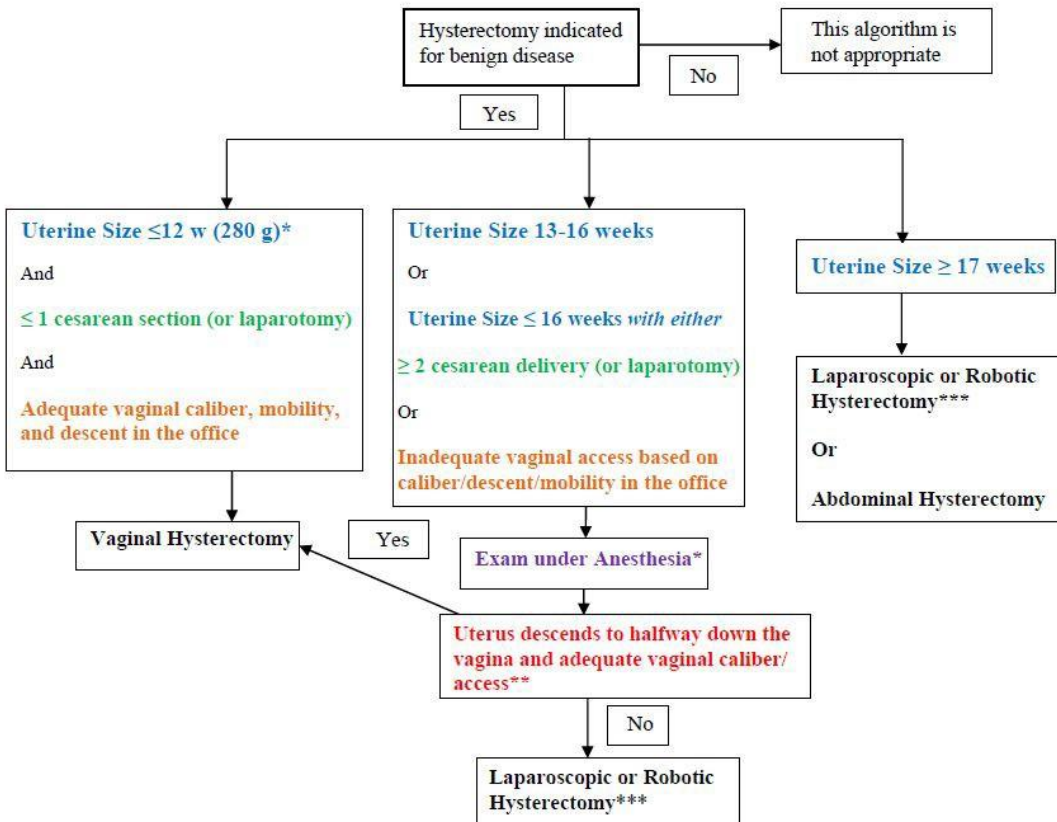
Hysterectomy indicated for benign disease

No

This algorithm is not appropriate

Yes

Uterine Size $\leq$12 w (280 g)*

And

$\leq$ 1 cesarean section (or laparotomy)

And

Adequate vaginal caliber, mobility, and descent in the office

Uterine Size 13-16 weeks

Or

Uterine Size $\leq$ 16 weeks *with either*

$\geq$ 2 cesarean delivery (or laparotomy)

Or

Inadequate vaginal access based on caliber/descent/mobility in the office

Uterine Size $\geq$ 17 weeks

Laparoscopic or Robotic Hysterectomy***

Or

Abdominal Hysterectomy

Vaginal Hysterectomy

Yes

Exam under Anesthesia*

Uterus descends to halfway down the vagina and adequate vaginal caliber/ access**

No

Laparoscopic or Robotic Hysterectomy***